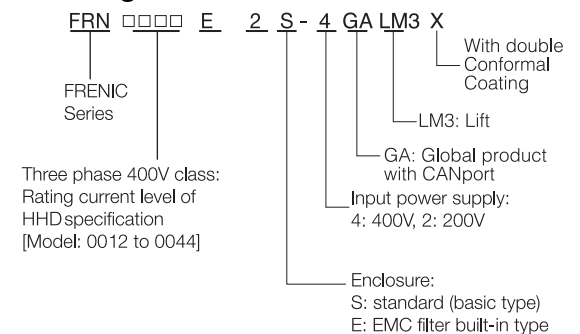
FRN □□□□ E 2 S - 4 GA LM3 X

With double Conformal Coating

FRENIC Series

LM3: Lift

GA: Global product with CANport

Three phase 400V class: Rating current level of HHD specification [Model: 0012 to 0044]

Input power supply: 4: 400V, 2: 200V

Enclosure:
S: standard (basic type)
E: EMC filter built-in type